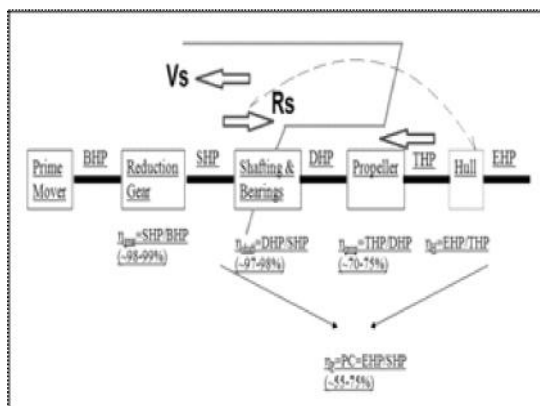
Vs

Rs

Prime Mover

BHP

Reduction Gear

SHP

Shafting & Bearings

DHP

Propeller

THP

Hull

EHP

$\eta_{gear}$=SHP/BHP (~98-99%)

$\eta_{shaft}$=DHP/SHP (~97-98%)

$\eta_{prop}$=THP/DHP (~70-75%)

$\eta_{H}$=EHP/THP

$\eta_{D}$=PC=EHP/SHP (~55-75%)